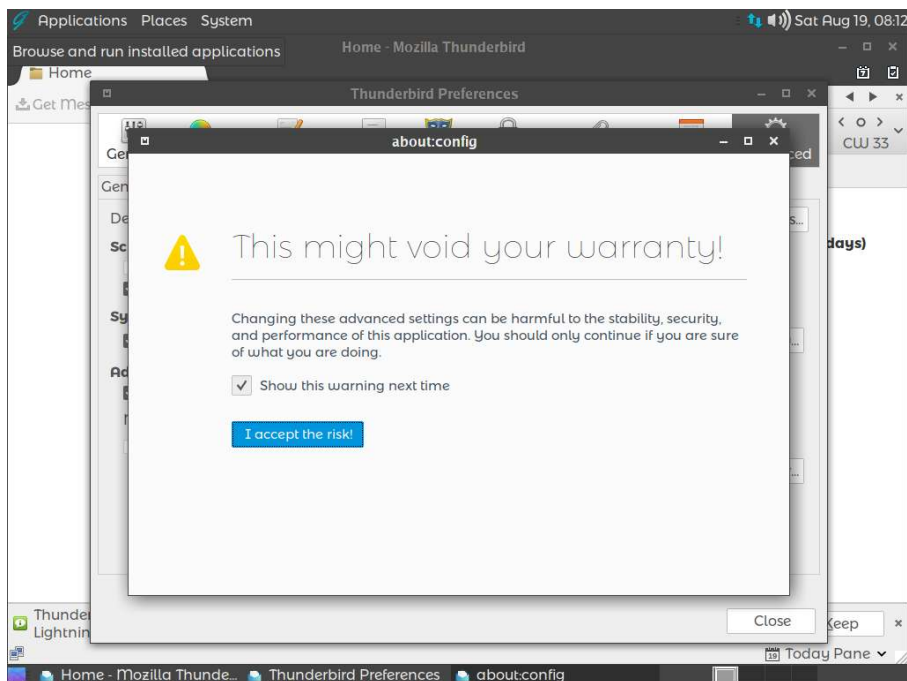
Applications Places System

Sat Aug 19, 08:12

Browse and run installed applications

Home - Mozilla Thunderbird

Home

Get Mes

Thunderbird Preferences

Ge

nced

CW 33

Gen

De

Sc

Sy

Ad

days)

about:config

This might void your warranty!

Changing these advanced settings can be harmful to the stability, security, and performance of this application. You should only continue if you are sure of what you are doing.

✓ Show this warning next time

I accept the risk!

Close

Thunde
Lightnin

Keep

Today Pane

Home - Mozilla Thunde... Thunderbird Preferences about:config